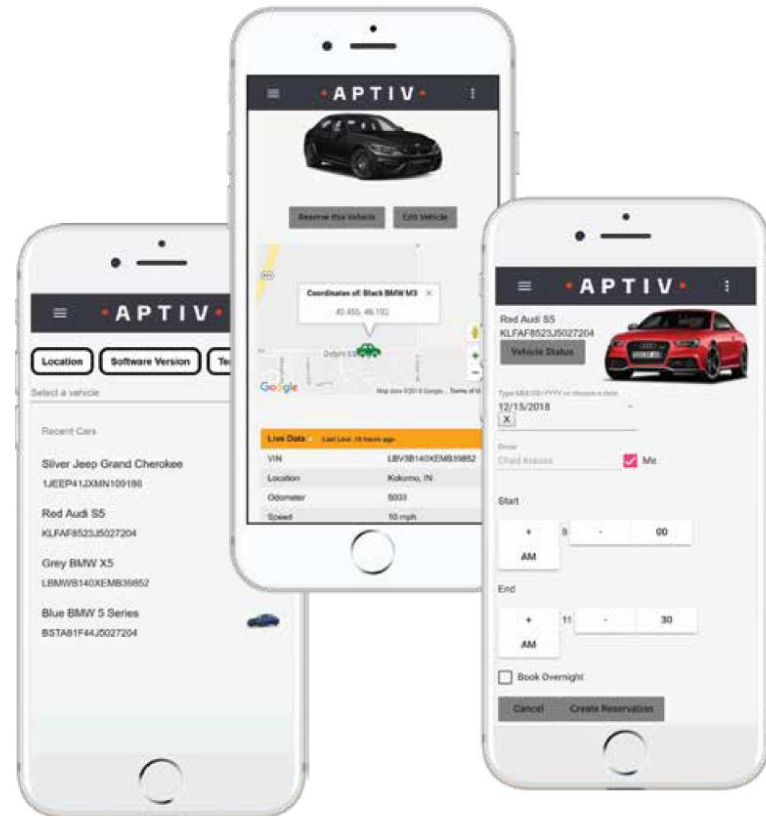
APTIV

Location
Software Version
Te

Select a vehicle

Recent Cars

Silver Jeep Grand Cherokee
1JEEP41JXMN109186

Red Audi S5
KLFAF8523J5027204

Grey BMW X5
LBMWB140XEMB39852

Blue BMW 5 Series
BSTA81F44J5027204

APTIV

Reserve this Vehicle
Edit Vehicle

Coordinates of: Black BMW M3
40.455, 46.102

Google

Live Data
Last Live: 15 hours ago

| VIN | LBV3B140XEMB39852 |
|---|---|
| Location | Kokomo, IN |
| Odometer | 5003 |
| Speed | 10 mph |

APTIV

Red Audi S5
KLFAF8523J5027204
Vehicle Status

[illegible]
12/15/2018
X

Driver
Chad Krause
Me

Start
+
9
-
00
AM

End
+
11
-
30
AM

Book Overnight

Cancel
Create Reservation